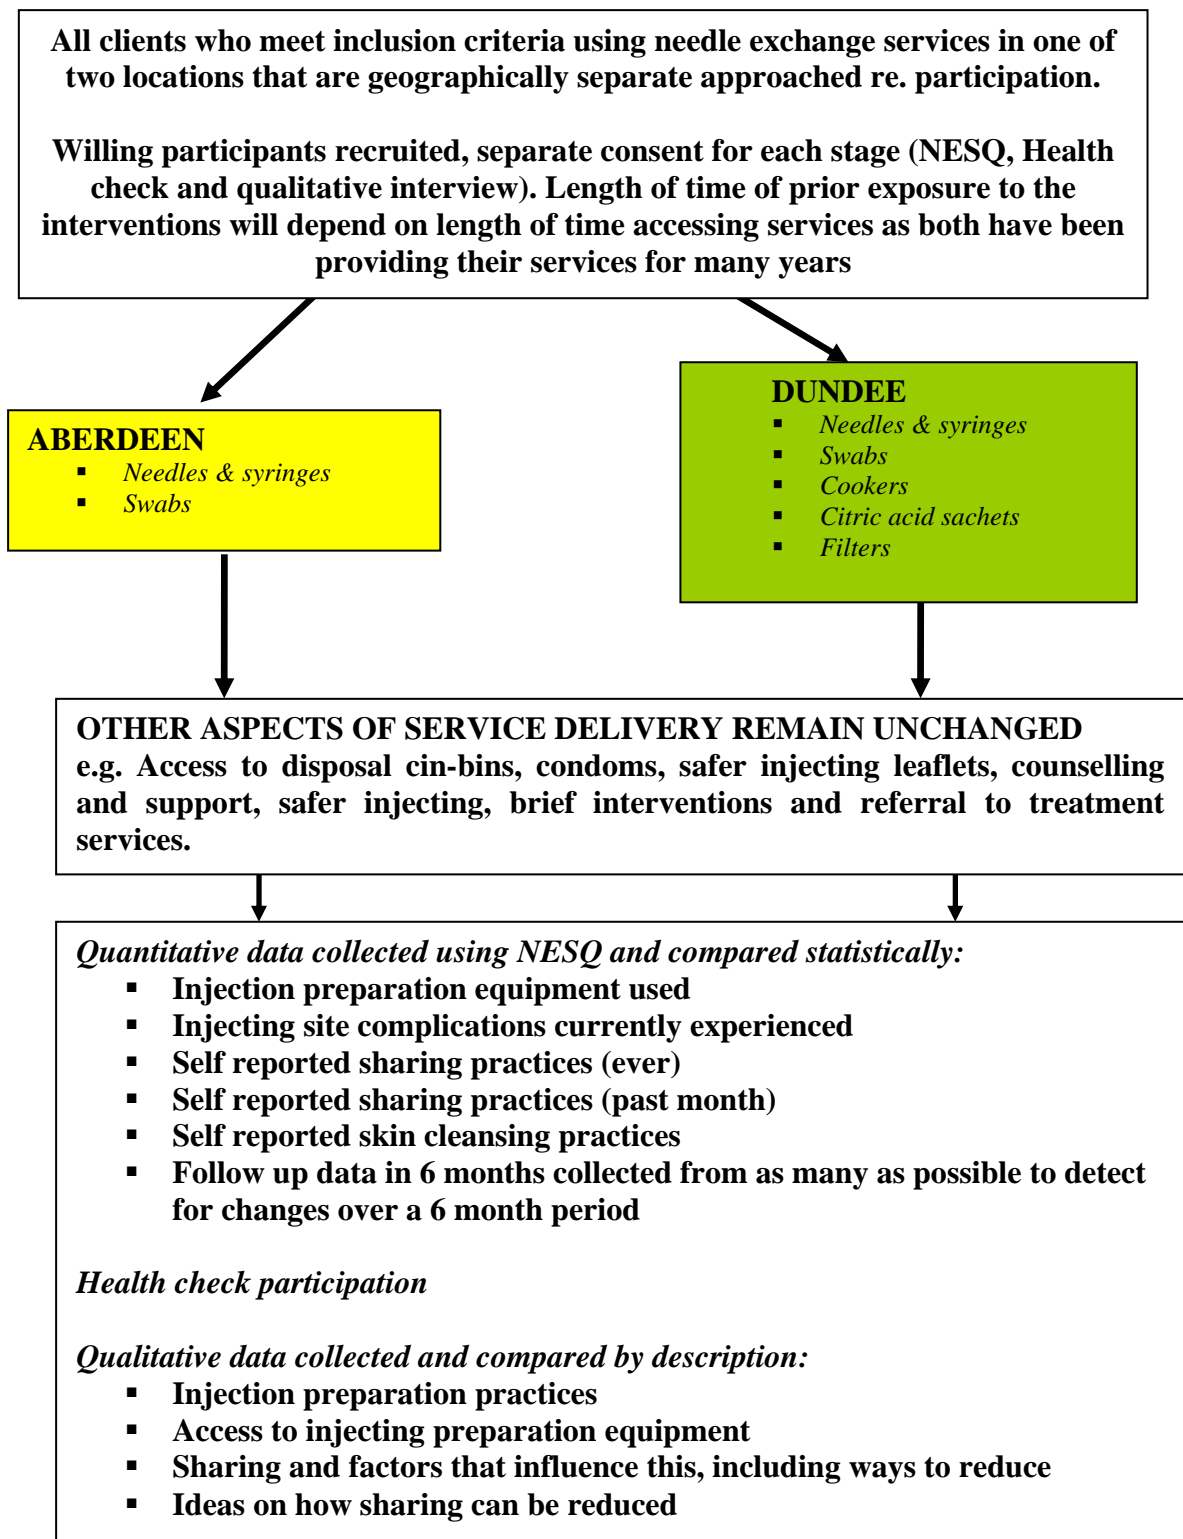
All clients who meet inclusion criteria using needle exchange services in one of two locations that are geographically separate approached re. participation.

Willing participants recruited, separate consent for each stage (NESQ, Health check and qualitative interview). Length of time of prior exposure to the interventions will depend on length of time accessing services as both have been providing their services for many years

ABERDEEN
- Needles & syringes
- Swabs

DUNDEE
- Needles & syringes
- Swabs
- Cookers
- Citric acid sachets
- Filters

OTHER ASPECTS OF SERVICE DELIVERY REMAIN UNCHANGED
e.g. Access to disposal cin-bins, condoms, safer injecting leaflets, counselling and support, safer injecting, brief interventions and referral to treatment services.

Quantitative data collected using NESQ and compared statistically:
- Injection preparation equipment used
- Injecting site complications currently experienced
- Self reported sharing practices (ever)
- Self reported sharing practices (past month)
- Self reported skin cleansing practices
- Follow up data in 6 months collected from as many as possible to detect for changes over a 6 month period

Health check participation

Qualitative data collected and compared by description:
- Injection preparation practices
- Access to injecting preparation equipment
- Sharing and factors that influence this, including ways to reduce
- Ideas on how sharing can be reduced